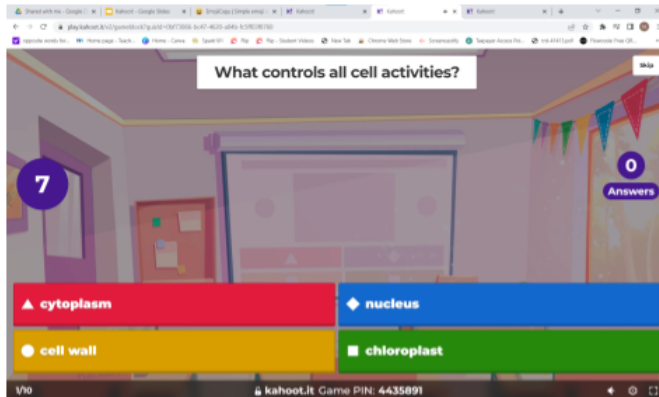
Shared with me - Google | Kahoot - Google Slides | EmojiCopy | Simple emoji | Kahoot! | Kahoot | Kahoot

play.kahoot.it/v2/gameblock?quiz-id=

opposite words for... | Home page - Teach... | Home - Canva | Spell 6 | Flip | Flip - Student Videos | New Tab | Chrome Web Store | Screencastify | Taxpayer Access Po... | IM-4147.pdf | Flowcode Free QR...

What controls all cell activities?

Skip

7

0

Answers

cytoplasm

nucleus

cell wall

chloroplast

1/10

kahoot.it Game PIN: 4435891